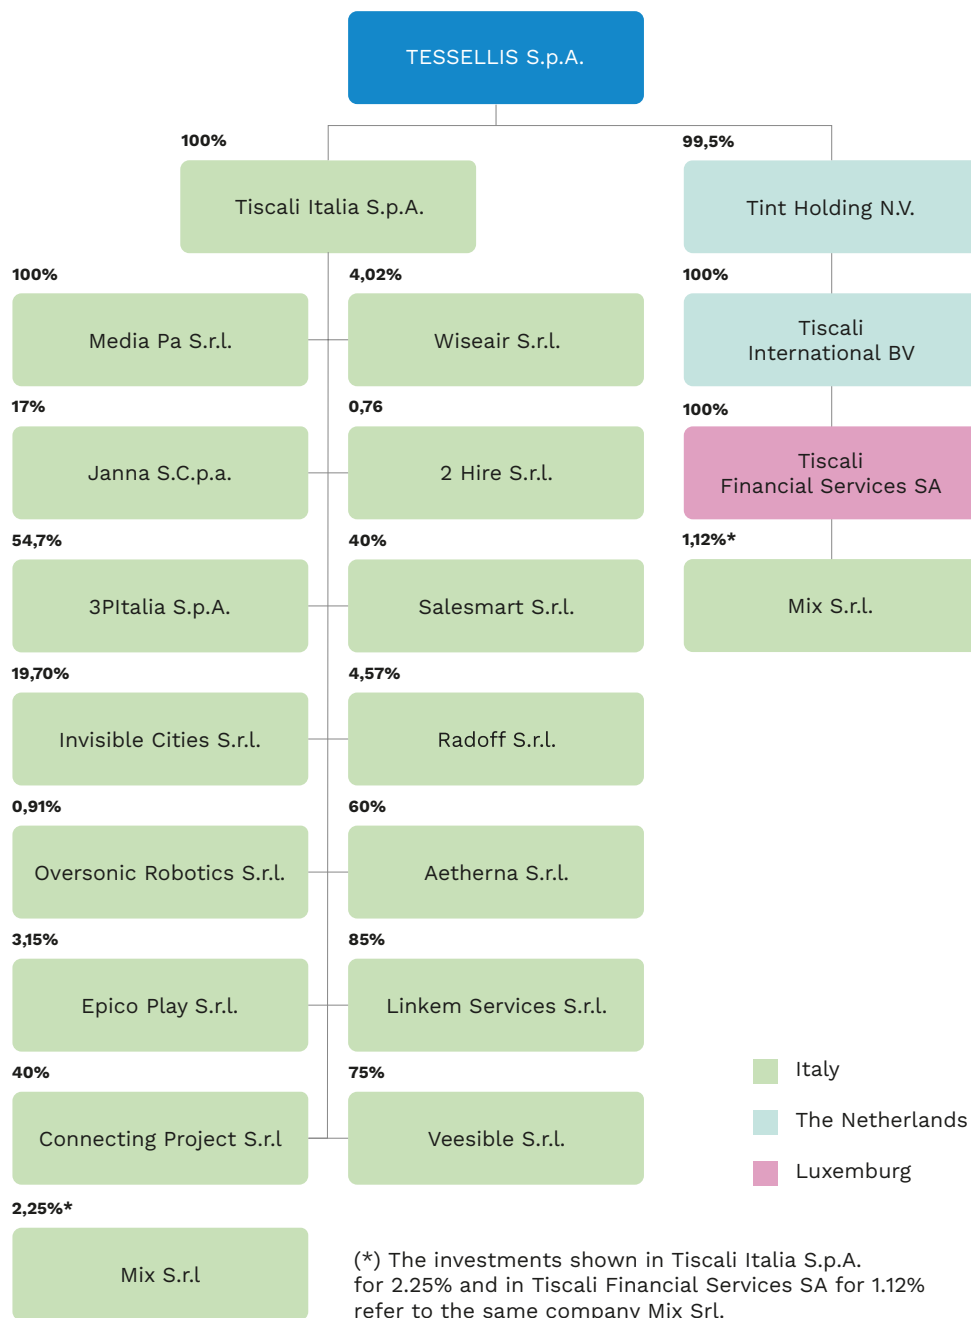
TESSELLIS S.p.A.

100%

Tiscali Italia S.p.A.

99,5%

Tint Holding N.V.

100%

Media Pa S.r.l.

4,02%

Wiseair S.r.l.

100%

Tiscali International BV

17%

Janna S.C.p.a.

0,76

2 Hire S.r.l.

100%

Tiscali Financial Services SA

54,7%

3PItalia S.p.A.

40%

Salesmart S.r.l.

1,12%*

Mix S.r.l.

19,70%

Invisible Cities S.r.l.

4,57%

Radoff S.r.l.

0,91%

Oversonic Robotics S.r.l.

60%

Aetherna S.r.l.

3,15%

Epico Play S.r.l.

85%

Linkem Services S.r.l.

40%

Connecting Project S.r.l

75%

Veesible S.r.l.

2,25%*

Mix S.r.l

Italy

The Netherlands

Luxemburg

(*) The investments shown in Tiscali Italia S.p.A. for 2.25% and in Tiscali Financial Services SA for 1.12% refer to the same company Mix Srl.